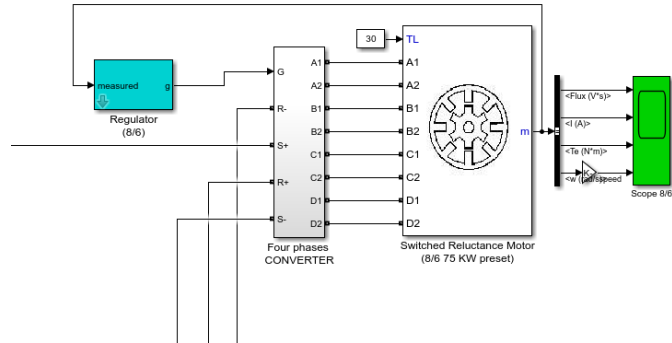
measured

g

Regulator
(8/6)

G

R-

S+

R+

S-

A1

A2

B1

B2

C1

C2

D1

D2

Four phases
CONVERTER

30

TL

A1

A2

B1

B2

C1

C2

D1

D2

m

Switched Reluctance Motor
(8/6 75 KW preset)

<Flux (V*s)>

<I (A)>

<Te (N*m)>

<w (rad/s)speed

K-

Scope 8/6